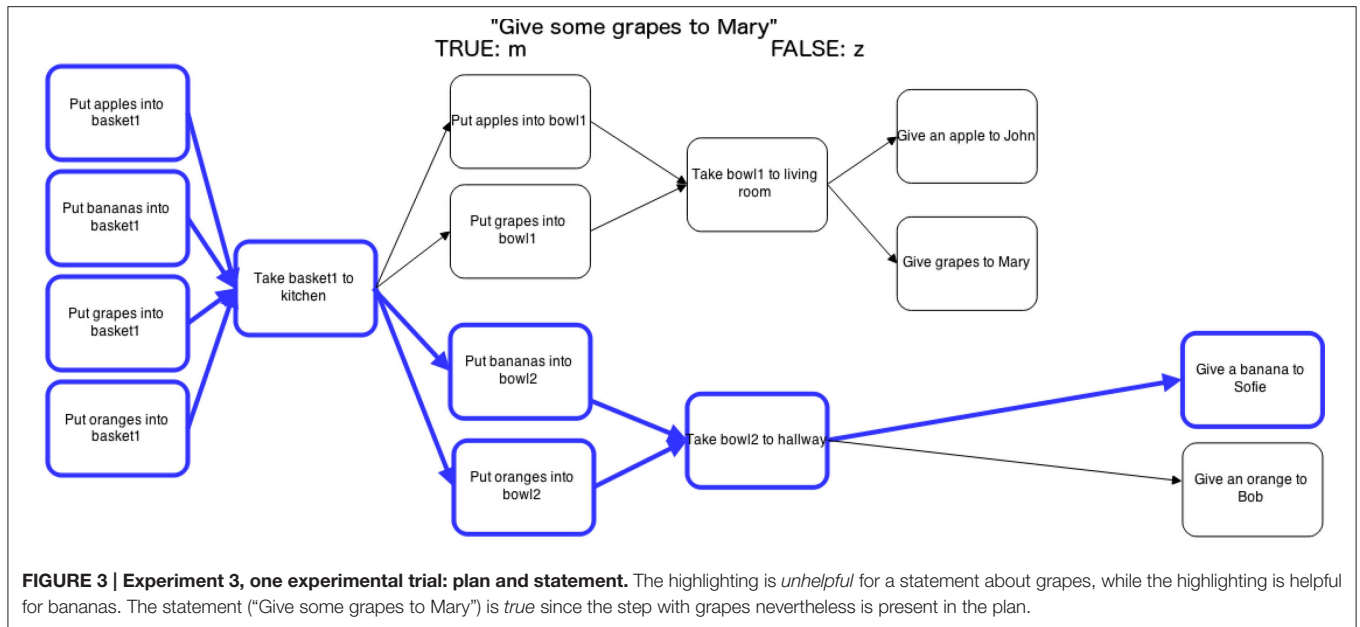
"Give some grapes to Mary"
TRUE: m FALSE: z

Put apples into basket1

Put bananas into basket1

Put grapes into basket1

Put oranges into basket1

Take basket1 to kitchen

Put apples into bowl1

Put grapes into bowl1

Put bananas into bowl2

Put oranges into bowl2

Take bowl1 to living room

Take bowl2 to hallway

Give an apple to John

Give grapes to Mary

Give a banana to Sofie

Give an orange to Bob

**FIGURE 3 | Experiment 3, one experimental trial: plan and statement.** The highlighting is *unhelpful* for a statement about grapes, while the highlighting is helpful for bananas. The statement ("Give some grapes to Mary") is *true* since the step with grapes nevertheless is present in the plan.